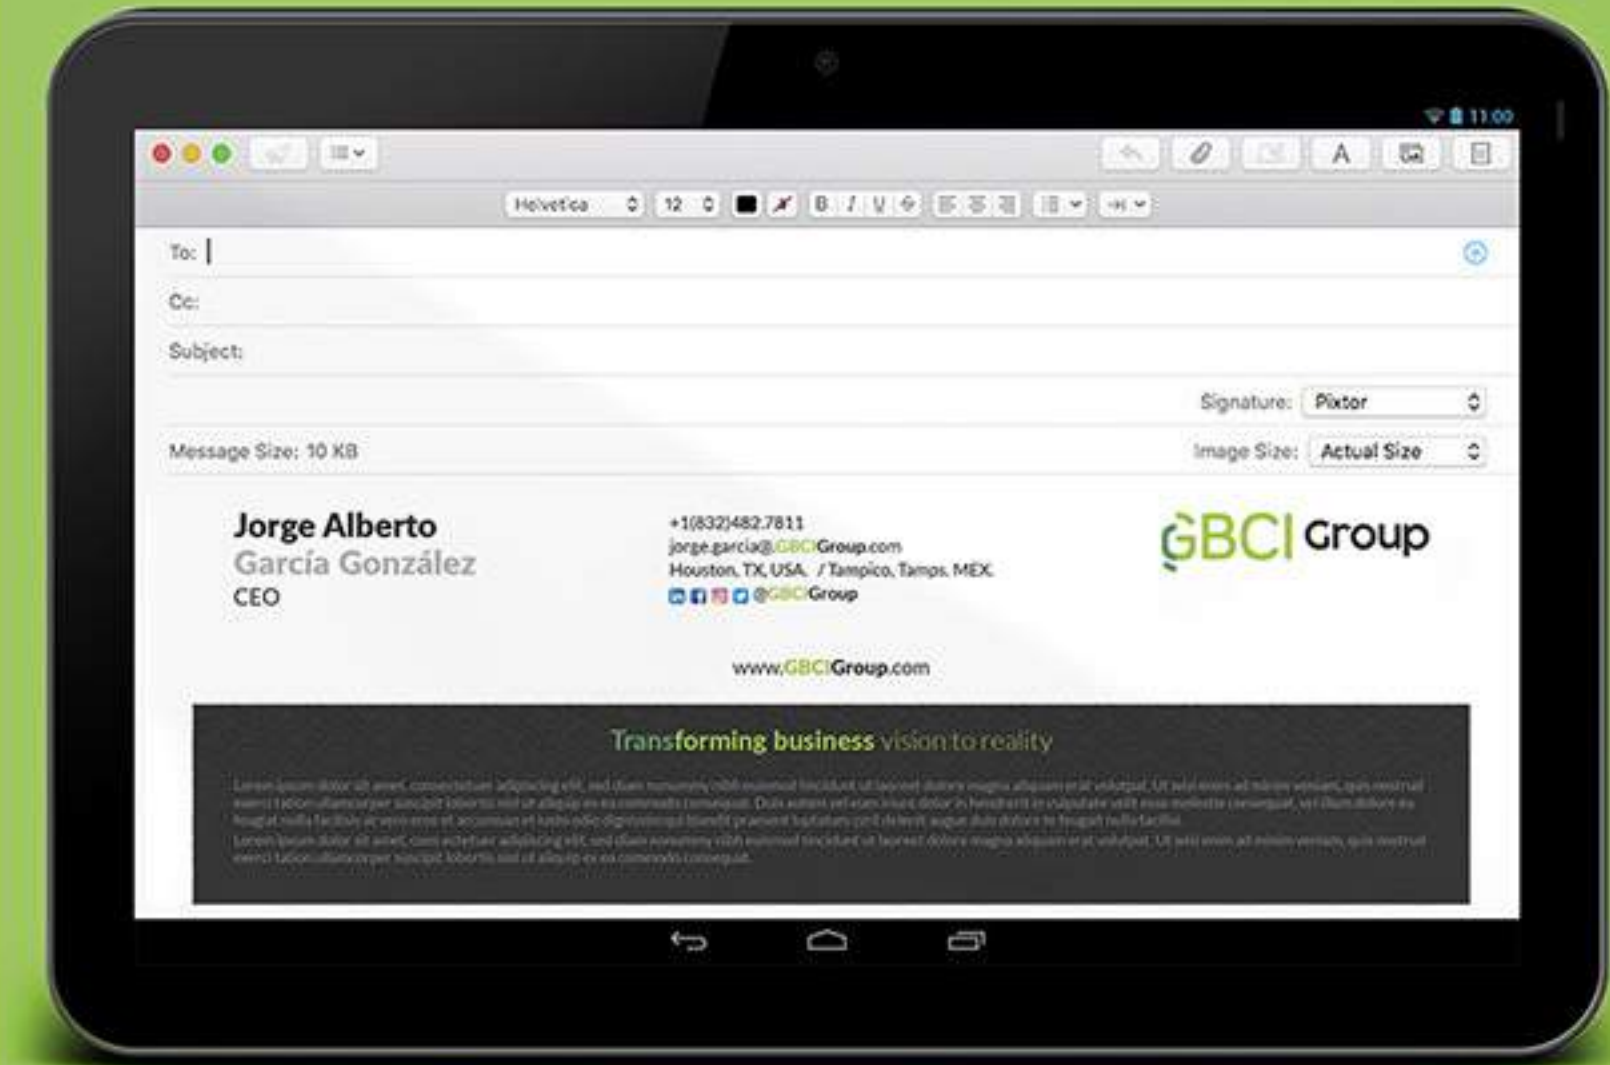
11:00

Helvetica 12

B I U

A

To:

Cc:

Subject:

Signature: Pixtor

Message Size: 10 KB

Image Size: Actual Size

Jorge Alberto
García González
CEO

+1(832)482.7811
jorge.garcia@GBCIGroup.com
Houston, TX, USA. / Tampico, Tamps. MEX.
@GBCIGroup

GBCI Group

www.GBCIGroup.com

Transforming business vision to reality

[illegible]